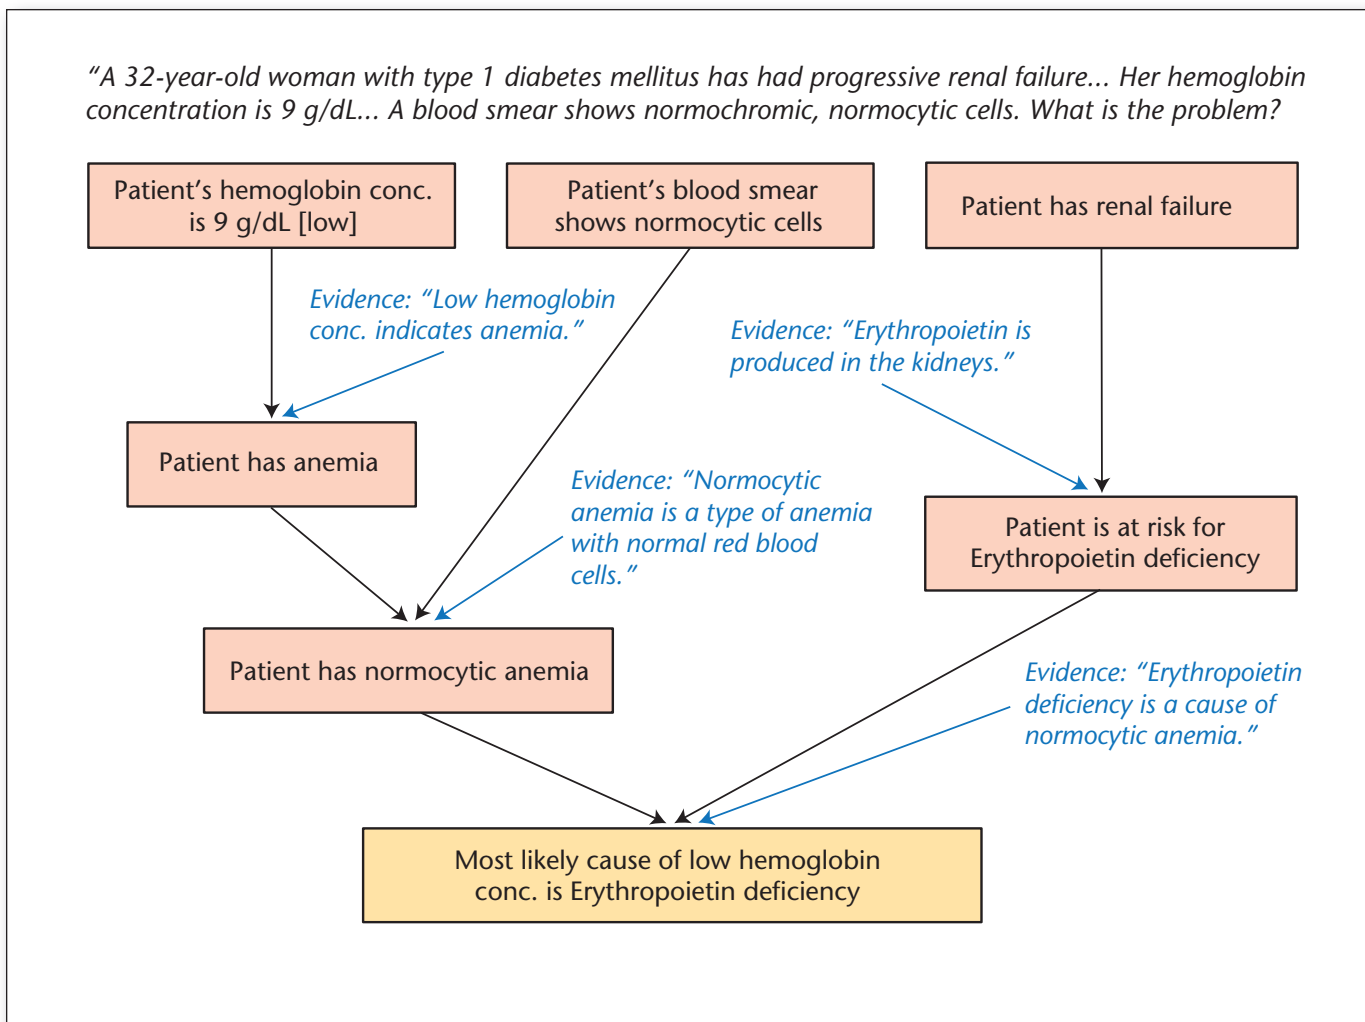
"A 32-year-old woman with type 1 diabetes mellitus has had progressive renal failure... Her hemoglobin concentration is 9 g/dL... A blood smear shows normochromic, normocytic cells. What is the problem?

Patient's hemoglobin conc. is 9 g/dL [low]

Patient's blood smear shows normocytic cells

Patient has renal failure

Evidence: "Low hemoglobin conc. indicates anemia."

Evidence: "Erythropoietin is produced in the kidneys."

Patient has anemia

Evidence: "Normocytic anemia is a type of anemia with normal red blood cells."

Patient is at risk for Erythropoietin deficiency

Patient has normocytic anemia

Evidence: "Erythropoietin deficiency is a cause of normocytic anemia."

Most likely cause of low hemoglobin conc. is Erythropoietin deficiency